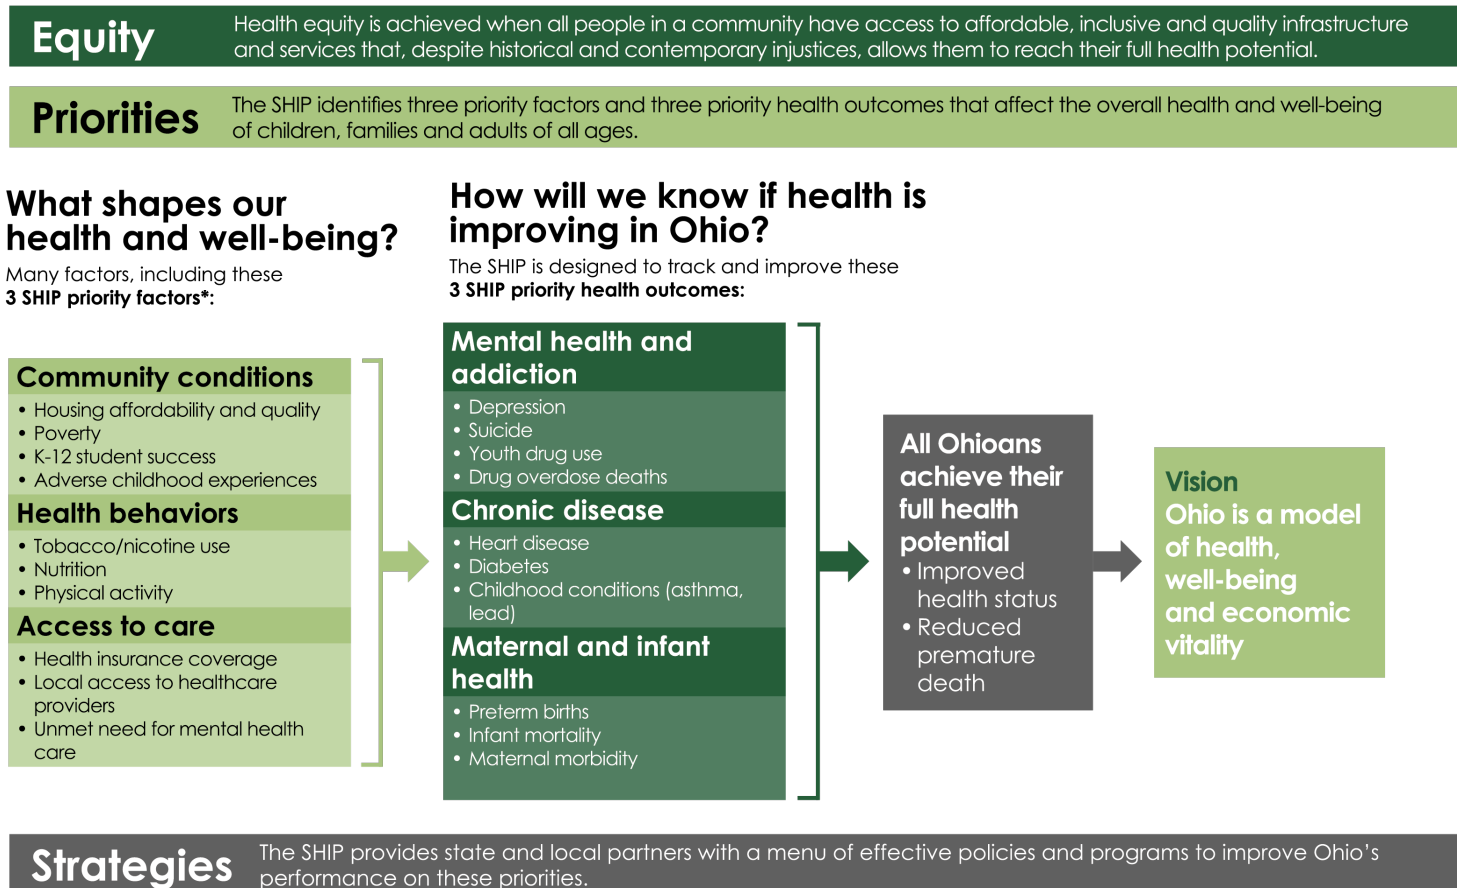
Equity
Health equity is achieved when all people in a community have access to affordable, inclusive and quality infrastructure and services that, despite historical and contemporary injustices, allows them to reach their full health potential.

Priorities
The SHIP identifies three priority factors and three priority health outcomes that affect the overall health and well-being of children, families and adults of all ages.

What shapes our health and well-being?
Many factors, including these
3 SHIP priority factors*:

Community conditions
• Housing affordability and quality
• Poverty
• K-12 student success
• Adverse childhood experiences

Health behaviors
• Tobacco/nicotine use
• Nutrition
• Physical activity

Access to care
• Health insurance coverage
• Local access to healthcare providers
• Unmet need for mental health care

How will we know if health is improving in Ohio?
The SHIP is designed to track and improve these
3 SHIP priority health outcomes:

Mental health and addiction
• Depression
• Suicide
• Youth drug use
• Drug overdose deaths

Chronic disease
• Heart disease
• Diabetes
• Childhood conditions (asthma, lead)

Maternal and infant health
• Preterm births
• Infant mortality
• Maternal morbidity

All Ohioans achieve their full health potential
• Improved health status
• Reduced premature death

Vision
Ohio is a model of health, well-being and economic vitality

Strategies
The SHIP provides state and local partners with a menu of effective policies and programs to improve Ohio's performance on these priorities.